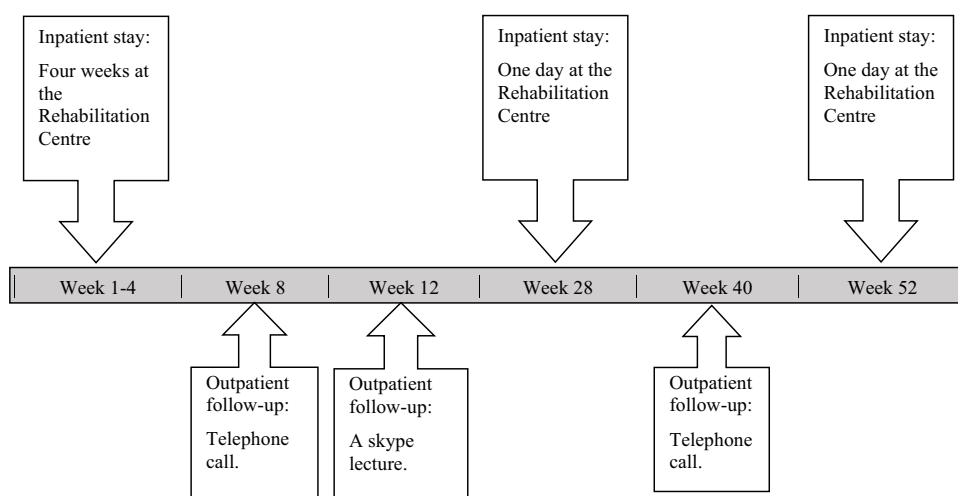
Inpatient stay:

Four weeks at the Rehabilitation Centre

Inpatient stay:

One day at the Rehabilitation Centre

Inpatient stay:

One day at the Rehabilitation Centre

Week 1-4 | Week 8 | Week 12 | Week 28 | Week 40 | Week 52

Outpatient follow-up:

Telephone call.

Outpatient follow-up:

A skype lecture.

Outpatient follow-up:

Telephone call.